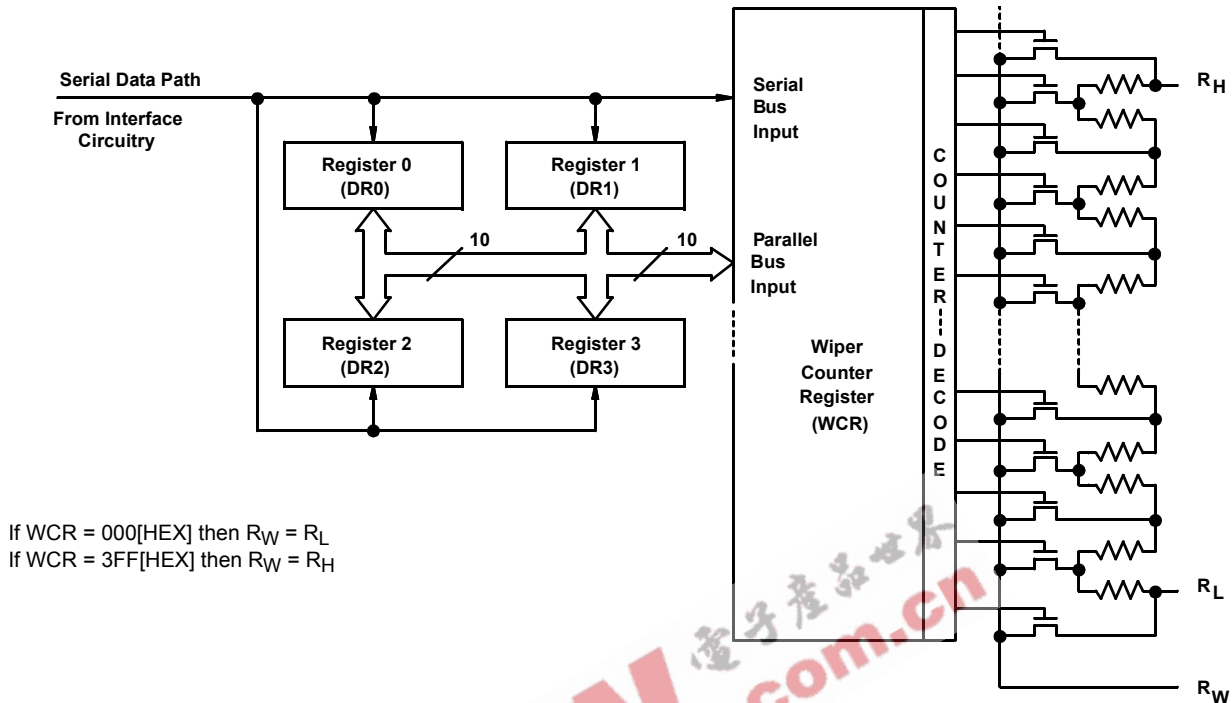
Serial Data Path

From Interface Circuitry

Register 0 (DR0)

Register 1 (DR1)

Register 2 (DR2)

Register 3 (DR3)

10

10

Serial Bus Input

Parallel Bus Input

Wiper Counter Register (WCR)

COUNTER DECODE

$R_H$

$R_L$

$R_W$

If WCR = 000[HEX] then $R_W = R_L$
If WCR = 3FF[HEX] then $R_W = R_H$

電子產品世界

.com.cn